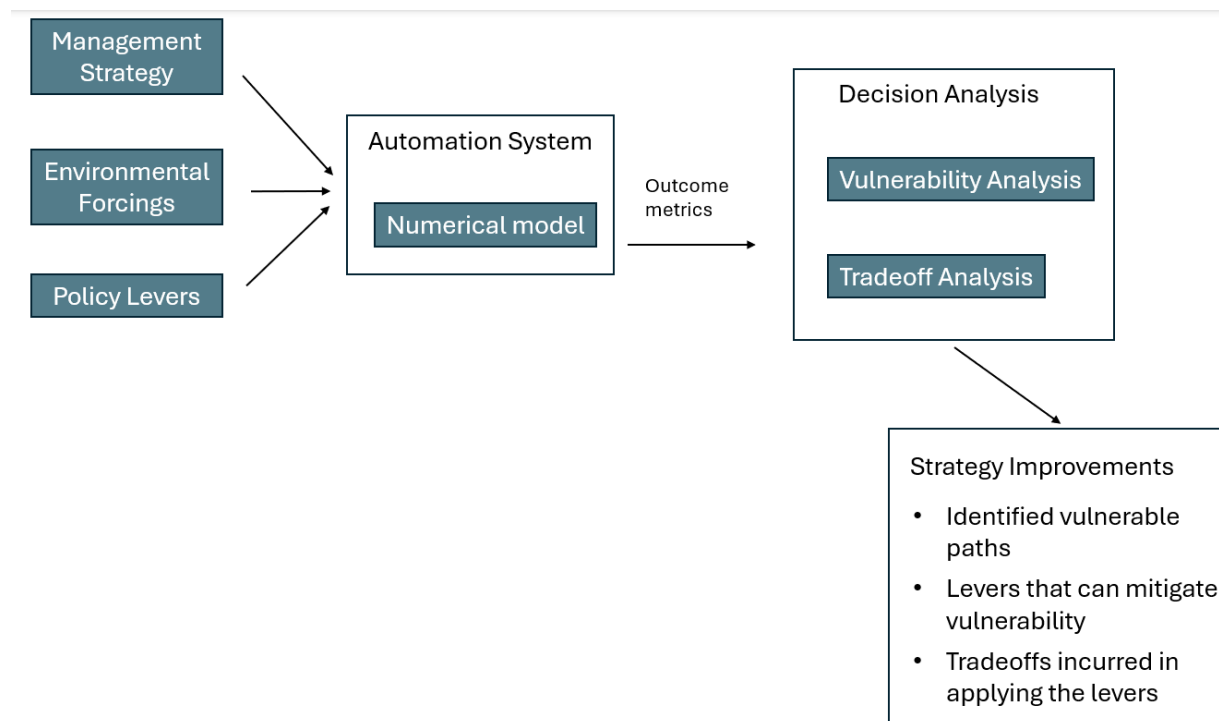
Management Strategy

Environmental Forcings

Policy Levers

Automation System

Numerical model

Outcome metrics

Decision Analysis

Vulnerability Analysis

Tradeoff Analysis

Strategy Improvements

- Identified vulnerable paths
- Levers that can mitigate vulnerability
- Tradeoffs incurred in applying the levers